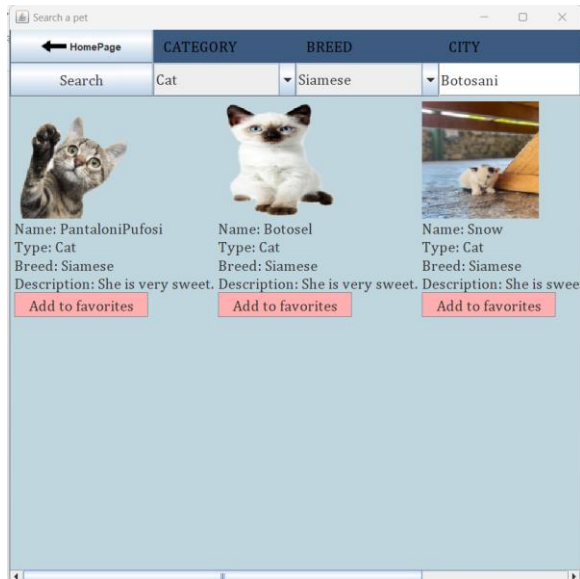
Search a pet

HomePage | CATEGORY | BREED | CITY

Search | Cat | Siamese | Botosani

Name: PantaloniPufosi
Type: Cat
Breed: Siamese
Description: She is very sweet.
Add to favorites

Name: Botosel
Type: Cat
Breed: Siamese
Description: She is very sweet.
Add to favorites

Name: Snow
Type: Cat
Breed: Siamese
Description: She is very swee
Add to favorites